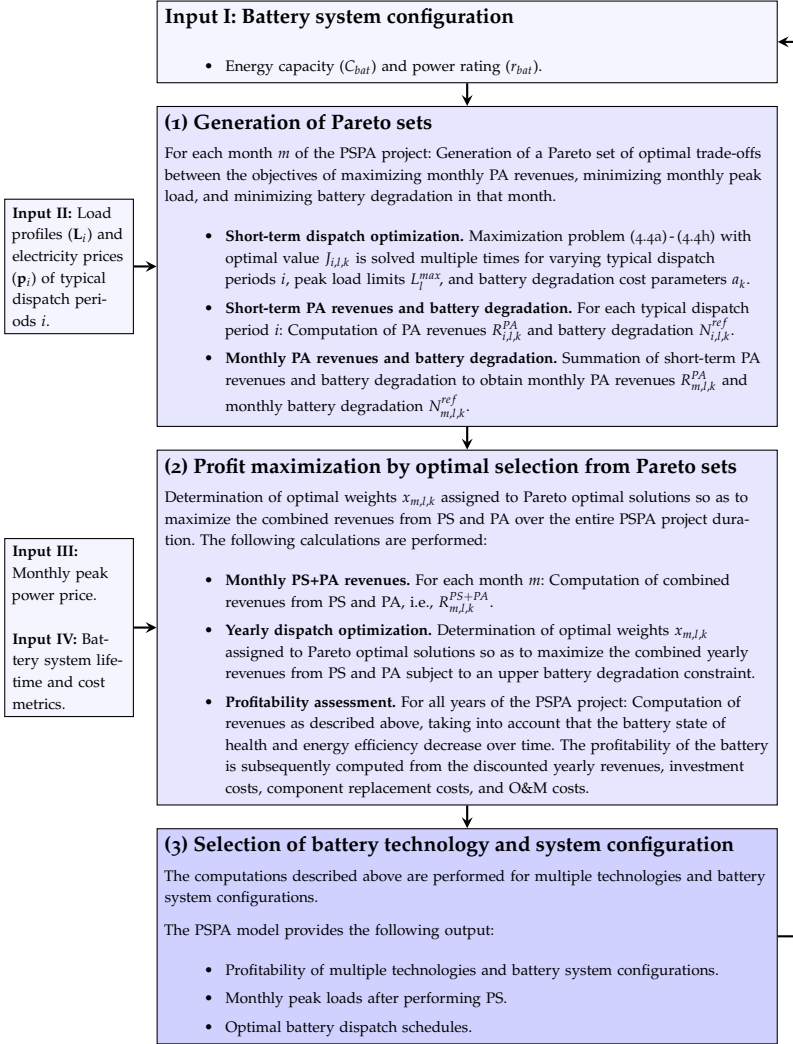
**Input I: Battery system configuration**

- Energy capacity ($C_{bat}$) and power rating ($r_{bat}$).

**(1) Generation of Pareto sets**

For each month $m$ of the PSPA project: Generation of a Pareto set of optimal trade-offs between the objectives of maximizing monthly PA revenues, minimizing monthly peak load, and minimizing battery degradation in that month.

**Input II:** Load profiles ($\mathbf{L}_i$) and electricity prices ($\mathbf{p}_i$) of typical dispatch periods $i$.

- **Short-term dispatch optimization.** Maximization problem (4.4a) - (4.4h) with optimal value $J_{i,l,k}$ is solved multiple times for varying typical dispatch periods $i$, peak load limits $L_l^{max}$, and battery degradation cost parameters $a_k$.
- **Short-term PA revenues and battery degradation.** For each typical dispatch period $i$: Computation of PA revenues $R_{i,l,k}^{PA}$ and battery degradation $N_{i,l,k}^{ref}$.
- **Monthly PA revenues and battery degradation.** Summation of short-term PA revenues and battery degradation to obtain monthly PA revenues $R_{m,l,k}^{PA}$ and monthly battery degradation $N_{m,l,k}^{ref}$.

**(2) Profit maximization by optimal selection from Pareto sets**

Determination of optimal weights $x_{m,l,k}$ assigned to Pareto optimal solutions so as to maximize the combined revenues from PS and PA over the entire PSPA project duration. The following calculations are performed:

**Input III:** Monthly peak power price.

**Input IV:** Battery system lifetime and cost metrics.

- **Monthly PS+PA revenues.** For each month $m$: Computation of combined revenues from PS and PA, i.e., $R_{m,l,k}^{PS+PA}$.
- **Yearly dispatch optimization.** Determination of optimal weights $x_{m,l,k}$ assigned to Pareto optimal solutions so as to maximize the combined yearly revenues from PS and PA subject to an upper battery degradation constraint.
- **Profitability assessment.** For all years of the PSPA project: Computation of revenues as described above, taking into account that the battery state of health and energy efficiency decrease over time. The profitability of the battery is subsequently computed from the discounted yearly revenues, investment costs, component replacement costs, and O&M costs.

**(3) Selection of battery technology and system configuration**

The computations described above are performed for multiple technologies and battery system configurations.

The PSPA model provides the following output:

- Profitability of multiple technologies and battery system configurations.
- Monthly peak loads after performing PS.
- Optimal battery dispatch schedules.